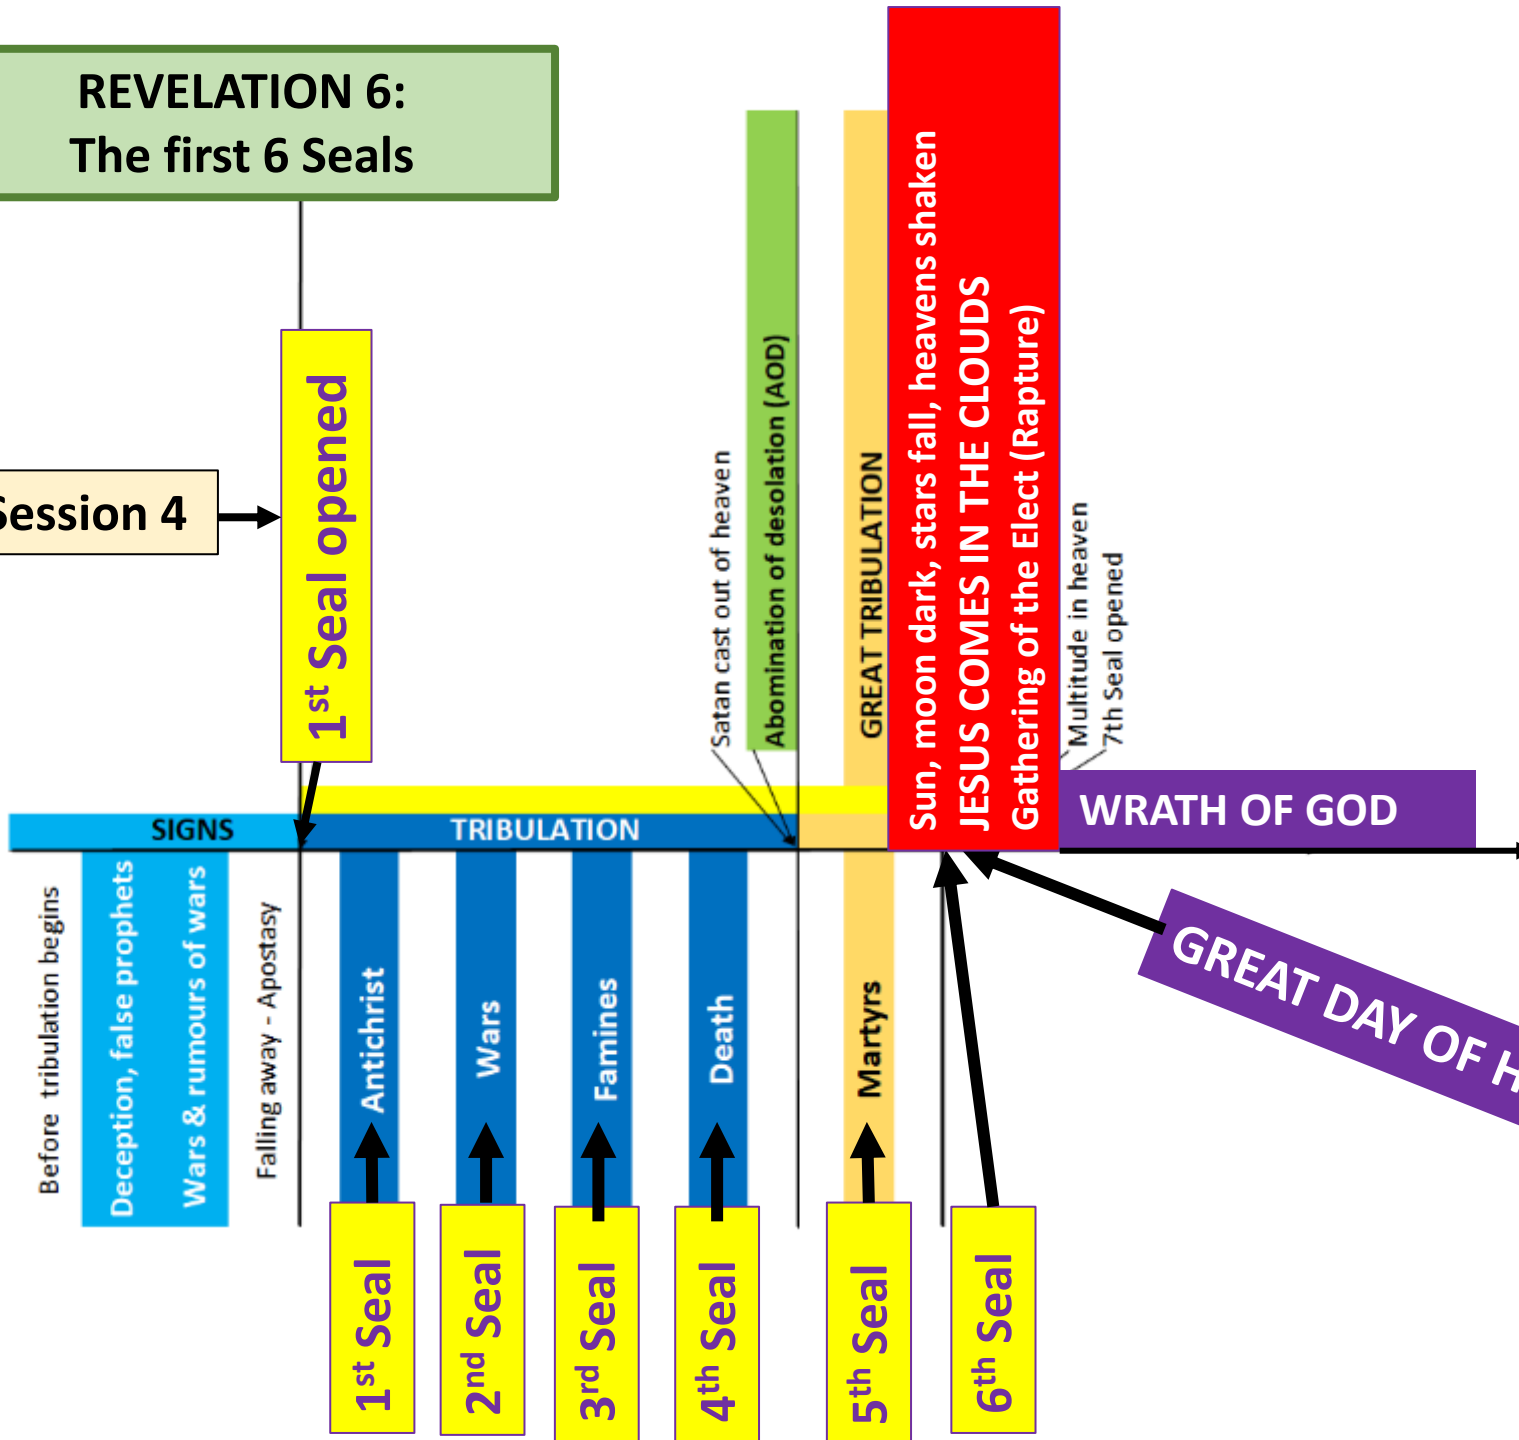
REVELATION 6:
The first 6 Seals

Session 4

1$^{st}$ Seal opened

Satan cast out of heaven

Abomination of desolation (AOD)

GREAT TRIBULATION

Sun, moon dark, stars fall, heavens shaken
JESUS COMES IN THE CLOUDS
Gathering of the Elect (Rapture)

Multitude in heaven
7th Seal opened

SIGNS

TRIBULATION

WRATH OF GOD

GREAT DAY OF H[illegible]

Before tribulation begins

Deception, false prophets
Wars & rumours of wars

Falling away - Apostasy

Antichrist

Wars

Famines

Death

Martyrs

1$^{st}$ Seal

2$^{nd}$ Seal

3$^{rd}$ Seal

4$^{th}$ Seal

5$^{th}$ Seal

6$^{th}$ Seal